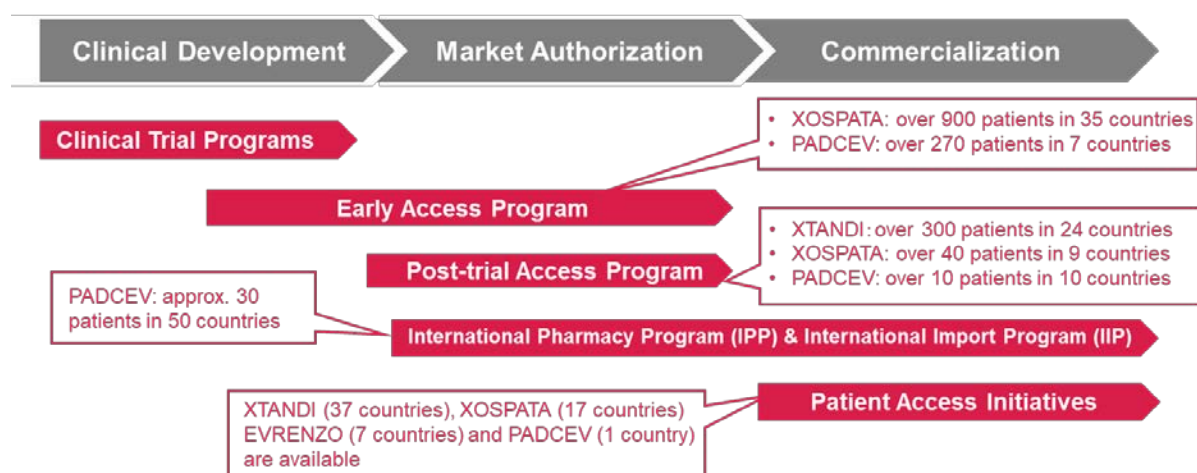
Clinical Development

Market Authorization

Commercialization

Clinical Trial Programs

• XOSPATA: over 900 patients in 35 countries
• PADCEV: over 270 patients in 7 countries

Early Access Program

• XTANDI: over 300 patients in 24 countries
• XOSPATA: over 40 patients in 9 countries
• PADCEV: over 10 patients in 10 countries

Post-trial Access Program

PADCEV: approx. 30 patients in 50 countries

International Pharmacy Program (IPP) & International Import Program (IIP)

Patient Access Initiatives

XTANDI (37 countries), XOSPATA (17 countries) EVRENZO (7 countries) and PADCEV (1 country) are available